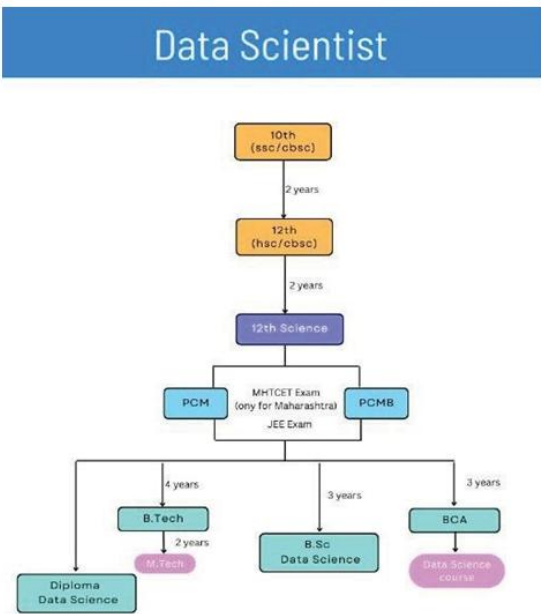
Data Scientist

10th
(ssc/cbsc)

2 years

12th
(hsc/cbsc)

2 years

12th Science

PCM

MHTCET Exam
(ony for Maharashtra)
JEE Exam

PCMB

4 years

B.Tech

2 years

M.Tech

3 years

B.Sc
Data Science

3 years

BCA

Data Science
course

Diploma
Data Science